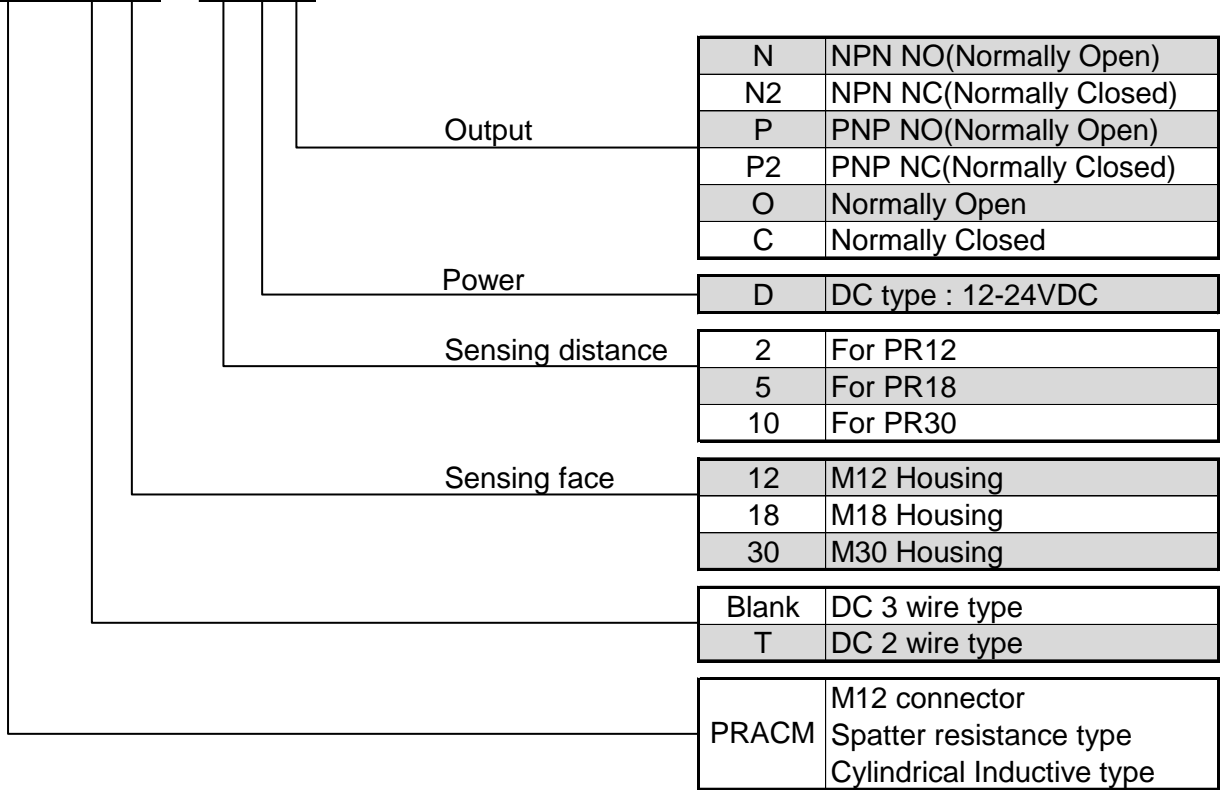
Output

| N | NPN NO(Normally Open) |
|---|---|
| N2 | NPN NC(Normally Closed) |
| P | PNP NO(Normally Open) |
| P2 | PNP NC(Normally Closed) |
| O | Normally Open |
| C | Normally Closed |

Power

| D | DC type : 12-24VDC |
|---|---|

Sensing distance

| 2 | For PR12 |
|---|---|
| 5 | For PR18 |
| 10 | For PR30 |

Sensing face

| 12 | M12 Housing |
|---|---|
| 18 | M18 Housing |
| 30 | M30 Housing |

| Blank | DC 3 wire type |
|---|---|
| T | DC 2 wire type |

| PRACM | M12 connector<br>Spatter resistance type<br>Cylindrical Inductive type |
|---|---|